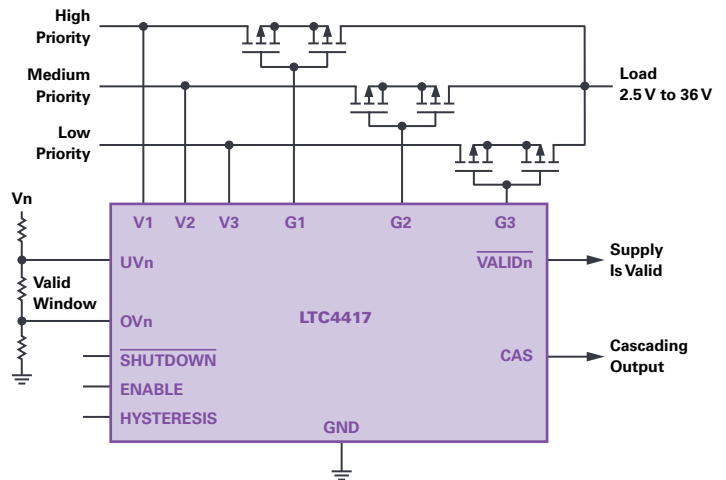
High Priority

Medium Priority

Low Priority

Load
2.5 V to 36 V

Vn

Valid Window

V1 V2 V3 G1 G2 G3

UVn

OVn

$\overline{\text{SHUTDOWN}}$

ENABLE

HYSTERESIS

LTC4417

$\overline{\text{VALIDn}}$

CAS

GND

Supply Is Valid

Cascading Output